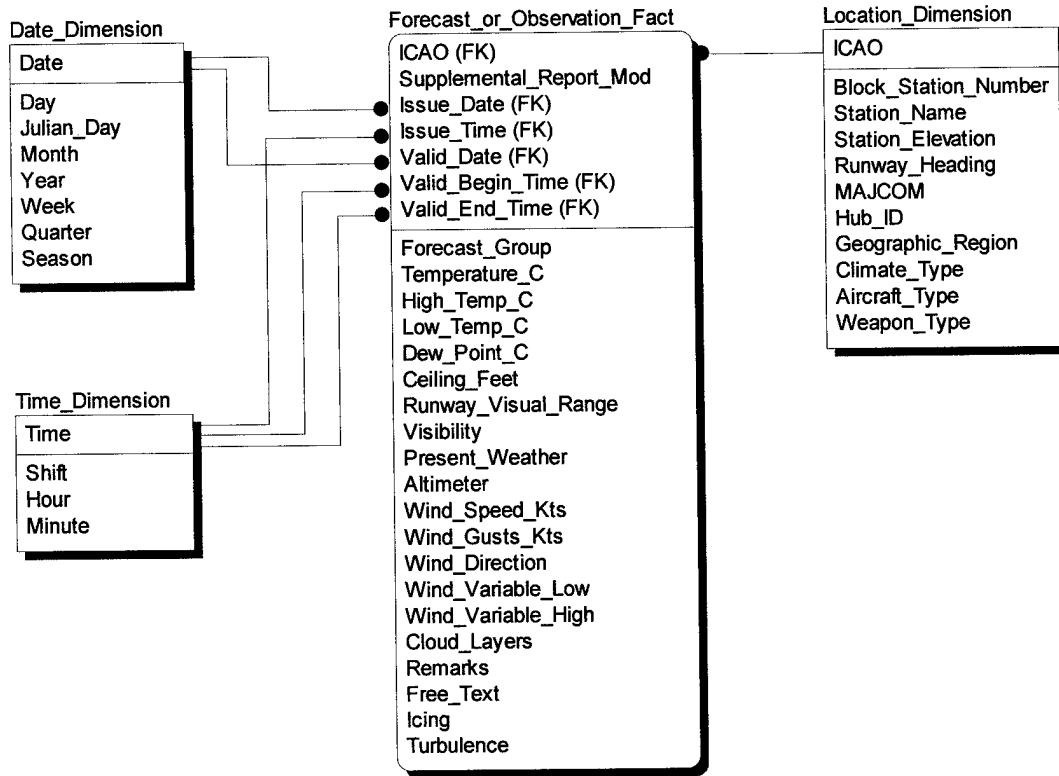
Date_Dimension

Date

Day
Julian_Day
Month
Year
Week
Quarter
Season

Forecast_or_Observation_Fact

ICAO (FK)
Supplemental_Report_Mod
Issue_Date (FK)
Issue_Time (FK)
Valid_Date (FK)
Valid_Begin_Time (FK)
Valid_End_Time (FK)

Forecast_Group
Temperature_C
High_Temp_C
Low_Temp_C
Dew_Point_C
Ceiling_Feet
Runway_Visual_Range
Visibility
Present_Weather
Altimeter
Wind_Speed_Kts
Wind_Gusts_Kts
Wind_Direction
Wind_Variable_Low
Wind_Variable_High
Cloud_Layers
Remarks
Free_Text
Icing
Turbulence

Location_Dimension

ICAO

Block_Station_Number
Station_Name
Station_Elevation
Runway_Heading
MAJCOM
Hub_ID
Geographic_Region
Climate_Type
Aircraft_Type
Weapon_Type

Time_Dimension

Time

Shift
Hour
Minute